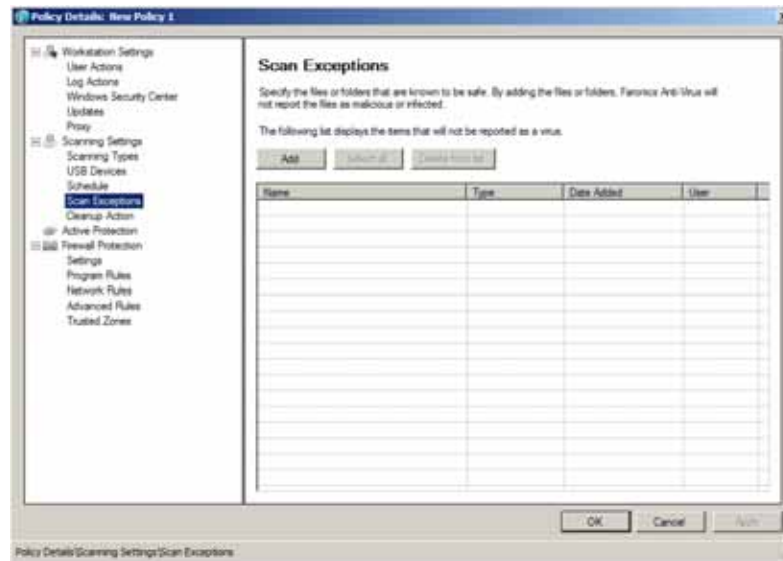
Policy Details: New Policy 1

Workstation Settings
User Actions
Log Actions
Windows Security Center
Updates
Proxy
Scanning Settings
Scanning Types
USB Devices
Schedule
Scan Exceptions
Cleanup Action
Active Protection
Firewall Protection
Settings
Program Rules
Network Rules
Advanced Rules
Trusted Zones

Scan Exceptions

Specify the files or folders that are known to be safe. By adding the files or folders, Faronics Anti-Virus will not report the files as malicious or infected.

The following list displays the items that will not be reported as a virus.

Add | Select all | Delete from list

| Name | Type | Date Added | User |
|---|---|---|---|

OK | Cancel | Apply

Policy Details\Scanning Settings\Scan Exceptions